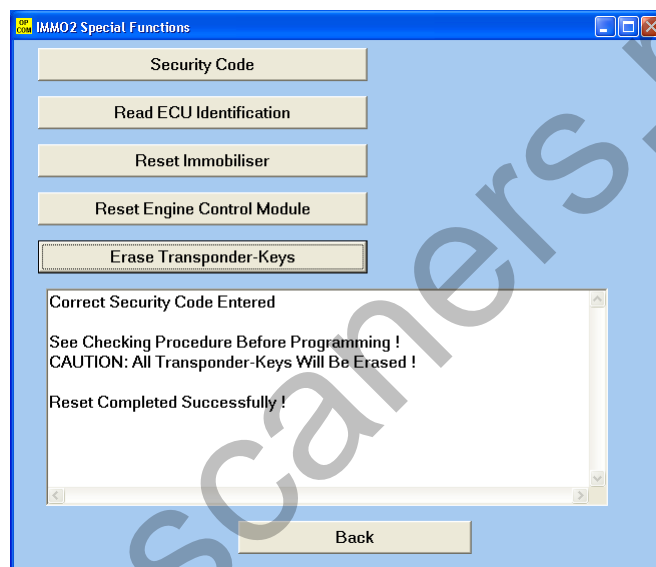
OP COM IMMO2 Special Functions

Security Code

Read ECU Identification

Reset Immobiliser

Reset Engine Control Module

Erase Transponder-Keys

Correct Security Code Entered

See Checking Procedure Before Programming !
CAUTION: All Transponder-Keys Will Be Erased !

Reset Completed Successfully !

Back

scaners